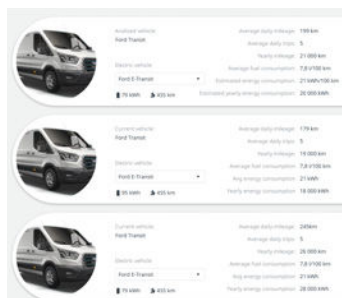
Analysed vehicle
Ford Transit

Electric vehicle
Ford E-Transit

75 kWh 435 km

Average daily mileage 199 km
Average daily trips 5
Yearly mileage 21 000 km
Average fuel consumption 7,8 l/100 km
Estimated energy consumption 21 kWh/100 km
Estimated yearly energy consumption 26 000 kWh

Current vehicle
Ford Transit

Electric vehicle
Ford E-Transit

35 kWh 435 km

Average daily mileage 179 km
Average daily trips 5
Yearly mileage 19 000 km
Average fuel consumption 7,8 l/100 km
Avg energy consumption 21 kWh
Yearly energy consumption 18 000 kWh

Current vehicle
Ford Transit

Electric vehicle
Ford E-Transit

75 kWh 435 km

Average daily mileage 245km
Average daily trips 5
Yearly mileage 26 000 km
Average fuel consumption 7,8 l/100 km
Avg energy consumption 21 kWh
Yearly energy consumption 28 000 kWh